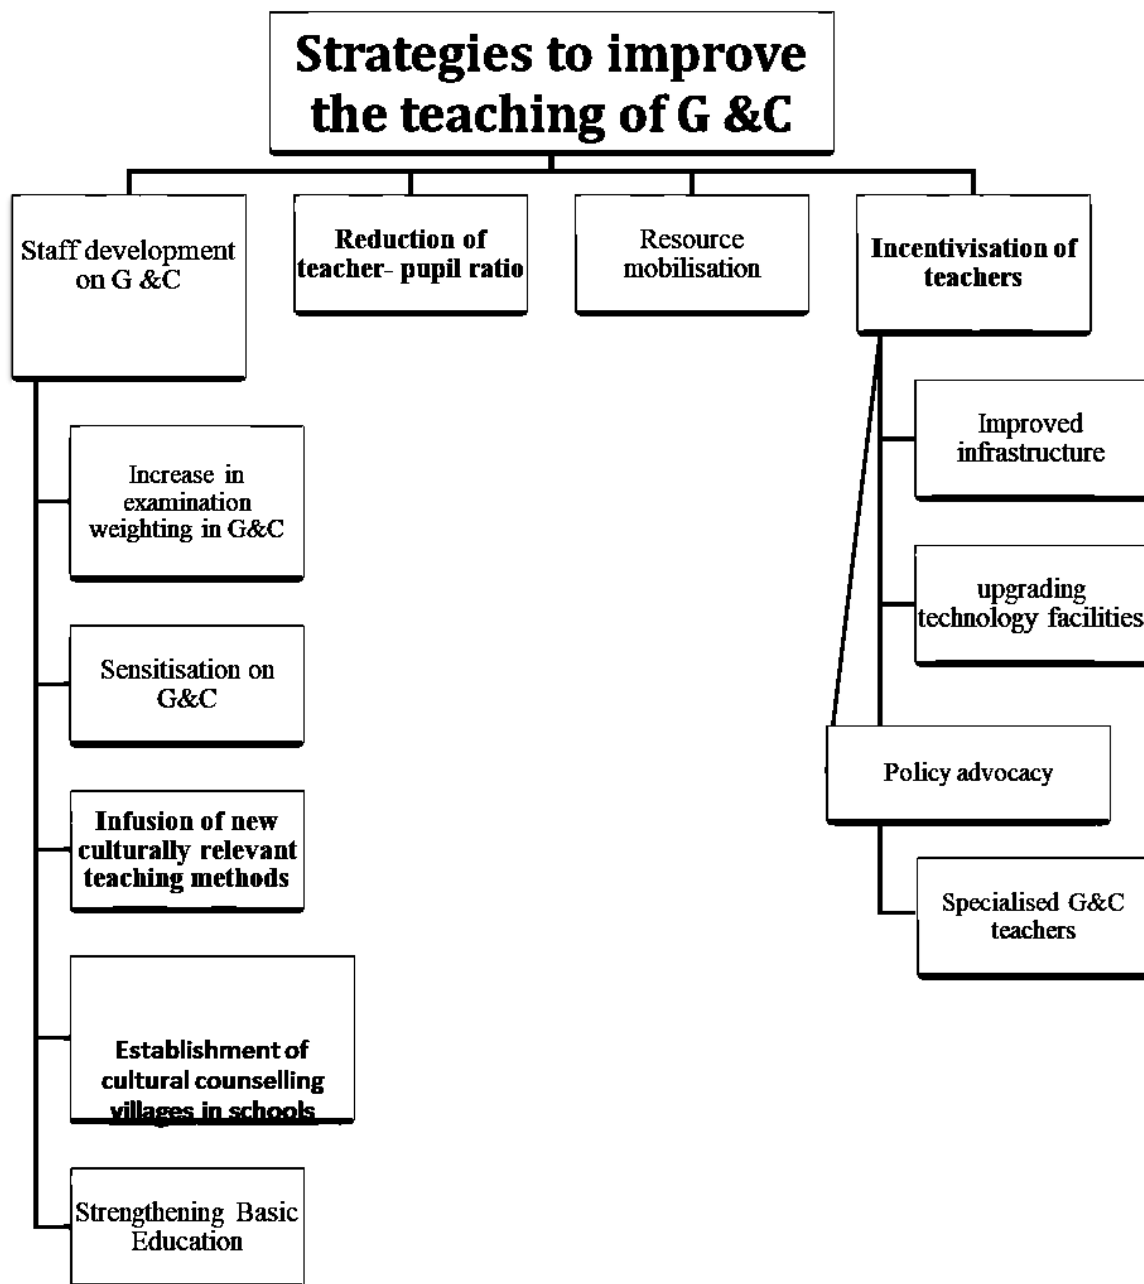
Strategies to improve the teaching of G &C

Staff development on G &C

Reduction of teacher- pupil ratio

Resource mobilisation

Incentivisation of teachers

Increase in examination weighting in G&C

Sensitisation on G&C

Infusion of new culturally relevant teaching methods

Establishment of cultural counselling villages in schools

Strengthening Basic Education

Improved infrastructure

upgrading technology facilities

Policy advocacy

Specialised G&C teachers